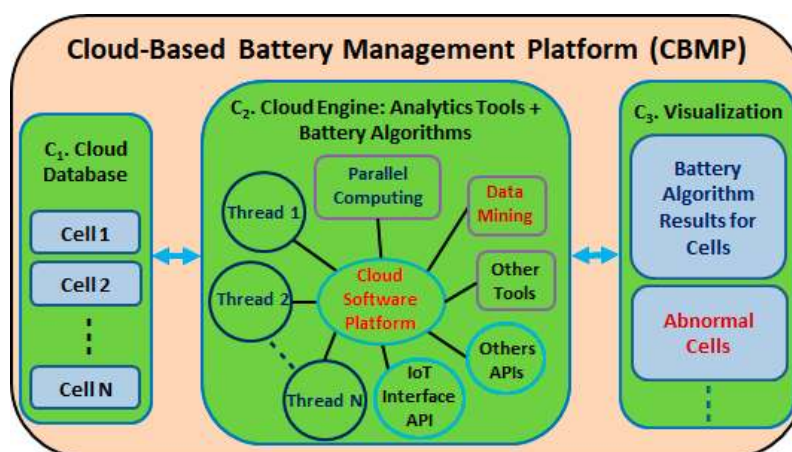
Cloud-Based Battery Management Platform (CBMP)

$C_1$. Cloud Database

Cell 1

Cell 2

Cell N

$C_2$. Cloud Engine: Analytics Tools + Battery Algorithms

Thread 1

Parallel Computing

Data Mining

Thread 2

Cloud Software Platform

Other Tools

Thread N

IoT Interface API

Others APIs

$C_3$. Visualization

Battery Algorithm Results for Cells

Abnormal Cells